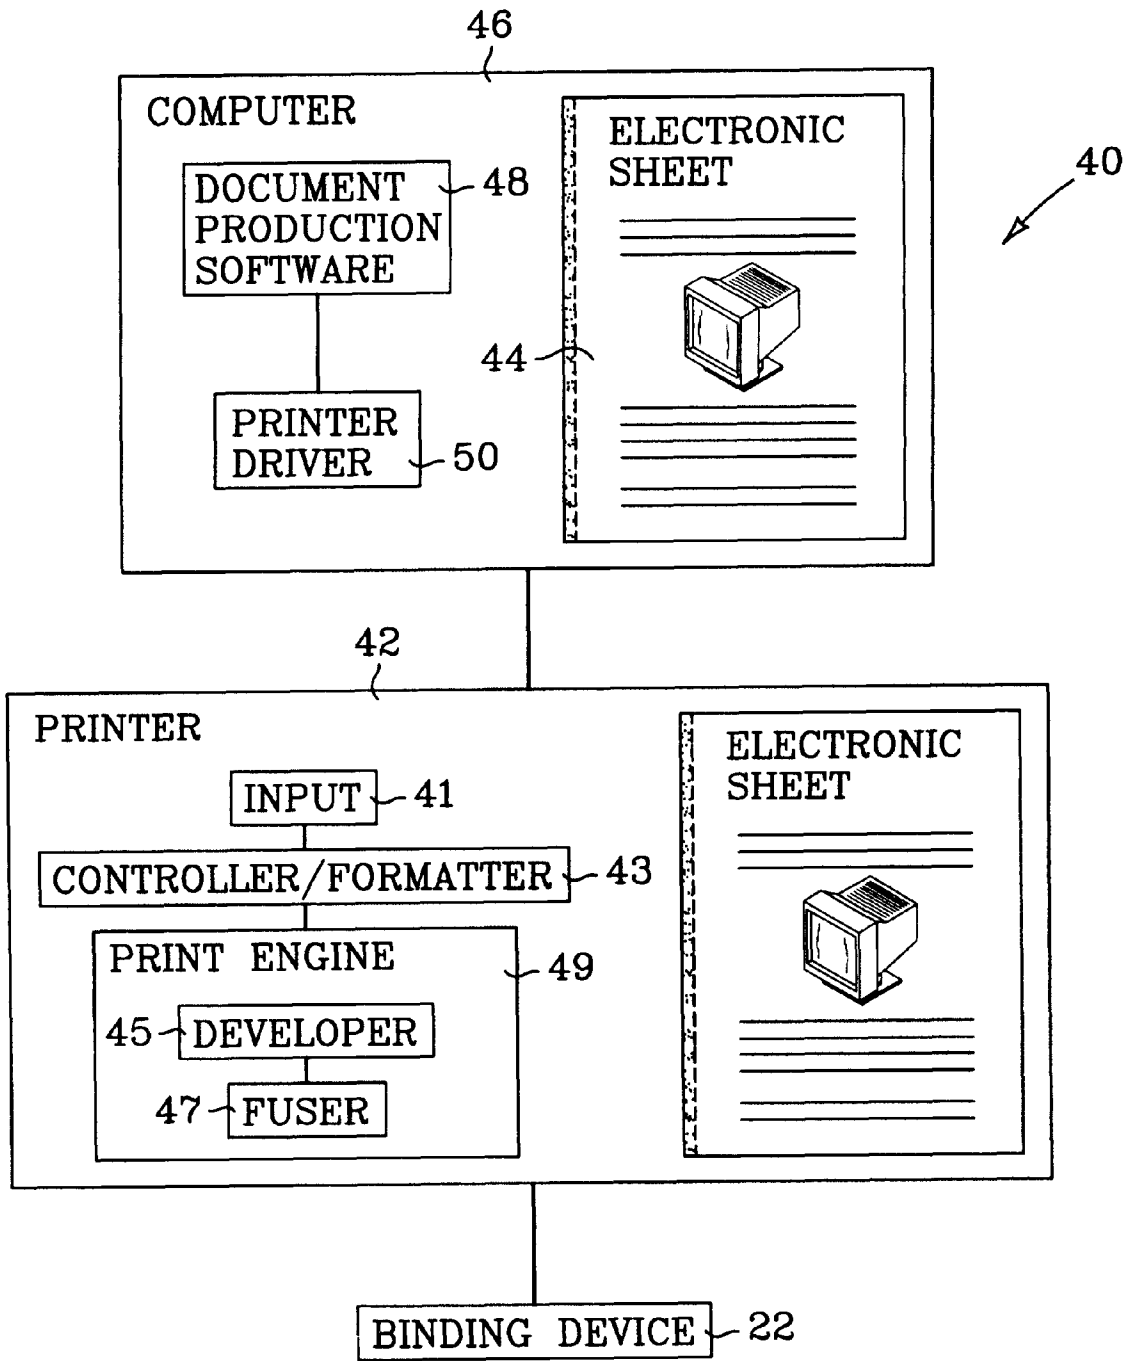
46

COMPUTER

DOCUMENT PRODUCTION SOFTWARE 48

PRINTER DRIVER 50

ELECTRONIC SHEET

44

40

42

PRINTER

INPUT 41

CONTROLLER/FORMATTER 43

PRINT ENGINE 49

45 DEVELOPER

47 FUSER

ELECTRONIC SHEET

BINDING DEVICE 22